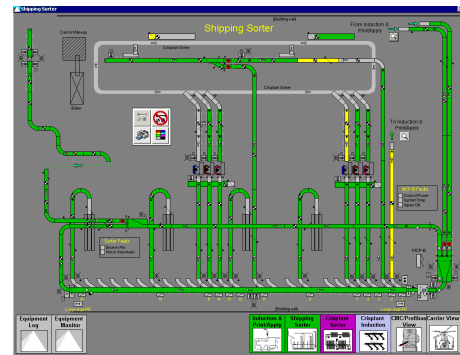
Shipping Sorter

Shipping Sorter

(Building wall)

From Induction & Print/Apply

Clutch Makeup

Gate

Crisplant Sorter

Crisplant Sorter

To Induction & Print/Apply

MCP-01 Faults

Sorter Faults

MCP-01

(Building wall)

Equipment Log

Equipment Monitor

Induction & Print/Apply

Shipping Sorter

Crisplant Sorter

Crisplant Induction

CMC/Profibus View

Carrier View